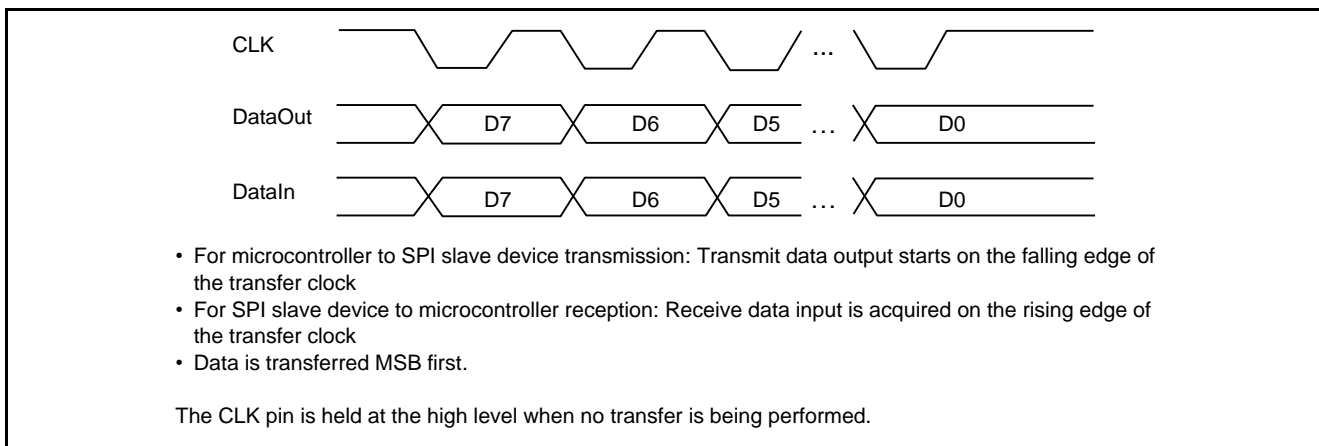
CLK

...

DataOut

D7

D6

D5

...

D0

DataIn

D7

D6

D5

...

D0

• For microcontroller to SPI slave device transmission: Transmit data output starts on the falling edge of the transfer clock
• For SPI slave device to microcontroller reception: Receive data input is acquired on the rising edge of the transfer clock
• Data is transferred MSB first.

The CLK pin is held at the high level when no transfer is being performed.